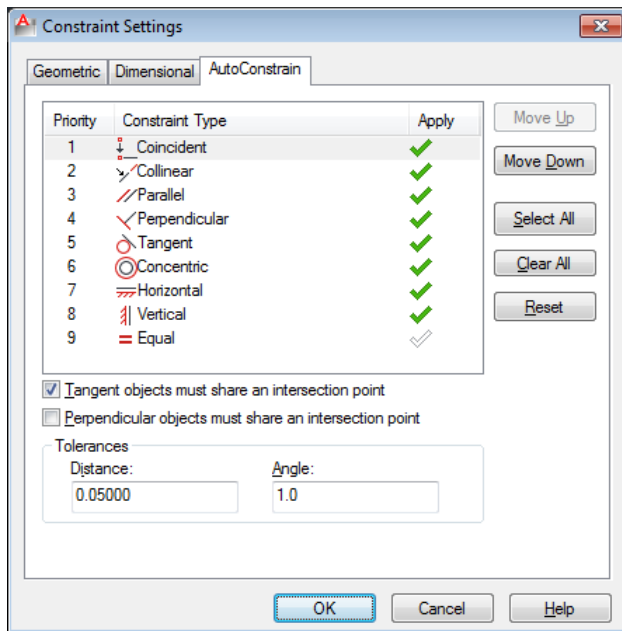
Constraint Settings

Geometric | Dimensional | AutoConstrain

| Priority | Constraint Type | Apply |
|---|---|---|
| 1 | Coincident | ✓ |
| 2 | Collinear | ✓ |
| 3 | Parallel | ✓ |
| 4 | Perpendicular | ✓ |
| 5 | Tangent | ✓ |
| 6 | Concentric | ✓ |
| 7 | Horizontal | ✓ |
| 8 | Vertical | ✓ |
| 9 | Equal | ✓ |

Move Up
Move Down
Select All
Clear All
Reset

Tangent objects must share an intersection point
Perpendicular objects must share an intersection point

Tolerances
Distance:
0.05000
Angle:
1.0

OK
Cancel
Help